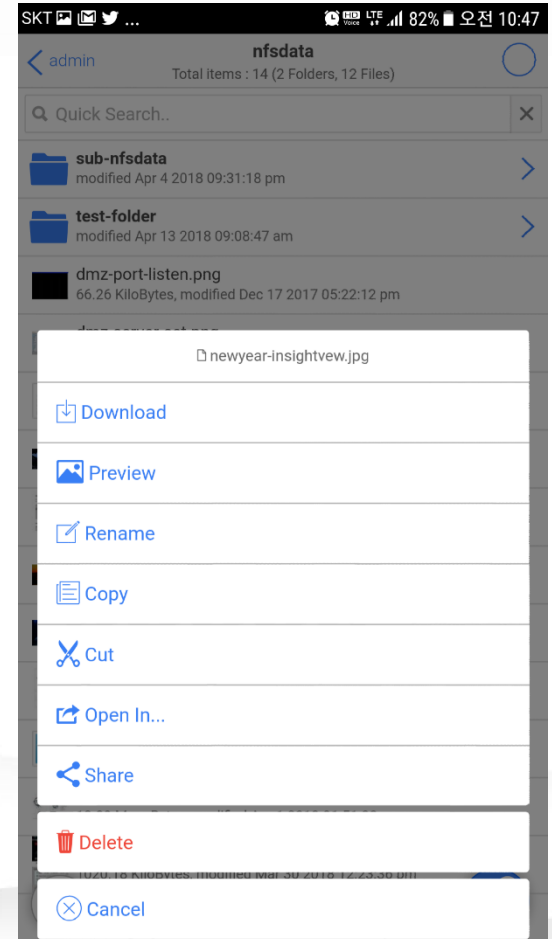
SKT ... 82% 오전 10:47

admin
nfsdata
Total items : 14 (2 Folders, 12 Files)

Quick Search..

sub-nfsdata
modified Apr 4 2018 09:31:18 pm

test-folder
modified Apr 13 2018 09:08:47 am

dmz-port-listen.png
66.26 KiloBytes, modified Dec 17 2017 05:22:12 pm

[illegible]

newyear-insightvew.jpg

Download

Preview

Rename

Copy

Cut

Open In...

Share

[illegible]

Delete

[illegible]

Cancel